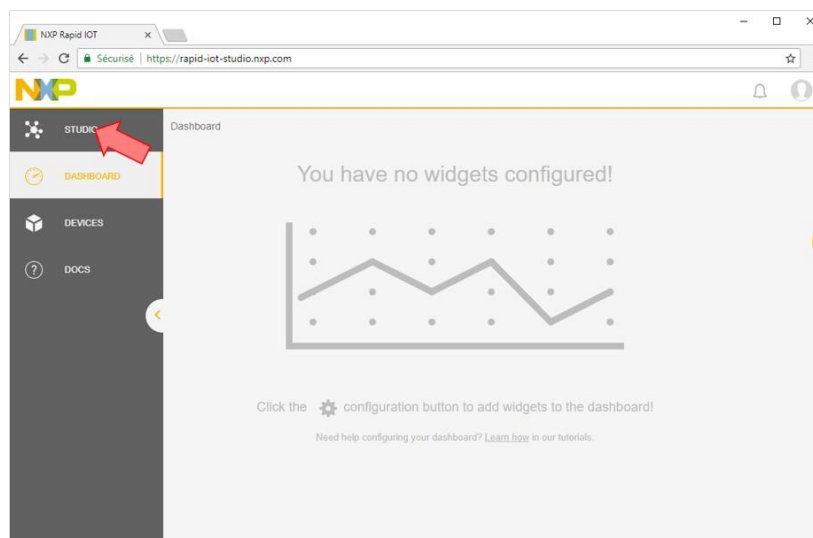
NXP Rapid IOT ×

Sécurisé | https://rapid-iot-studio.nxp.com

NXP

STUDIO

DASHBOARD

DEVICES

DOCS

Dashboard

You have no widgets configured!

Click the configuration button to add widgets to the dashboard!

Need help configuring your dashboard? Learn how in our tutorials.